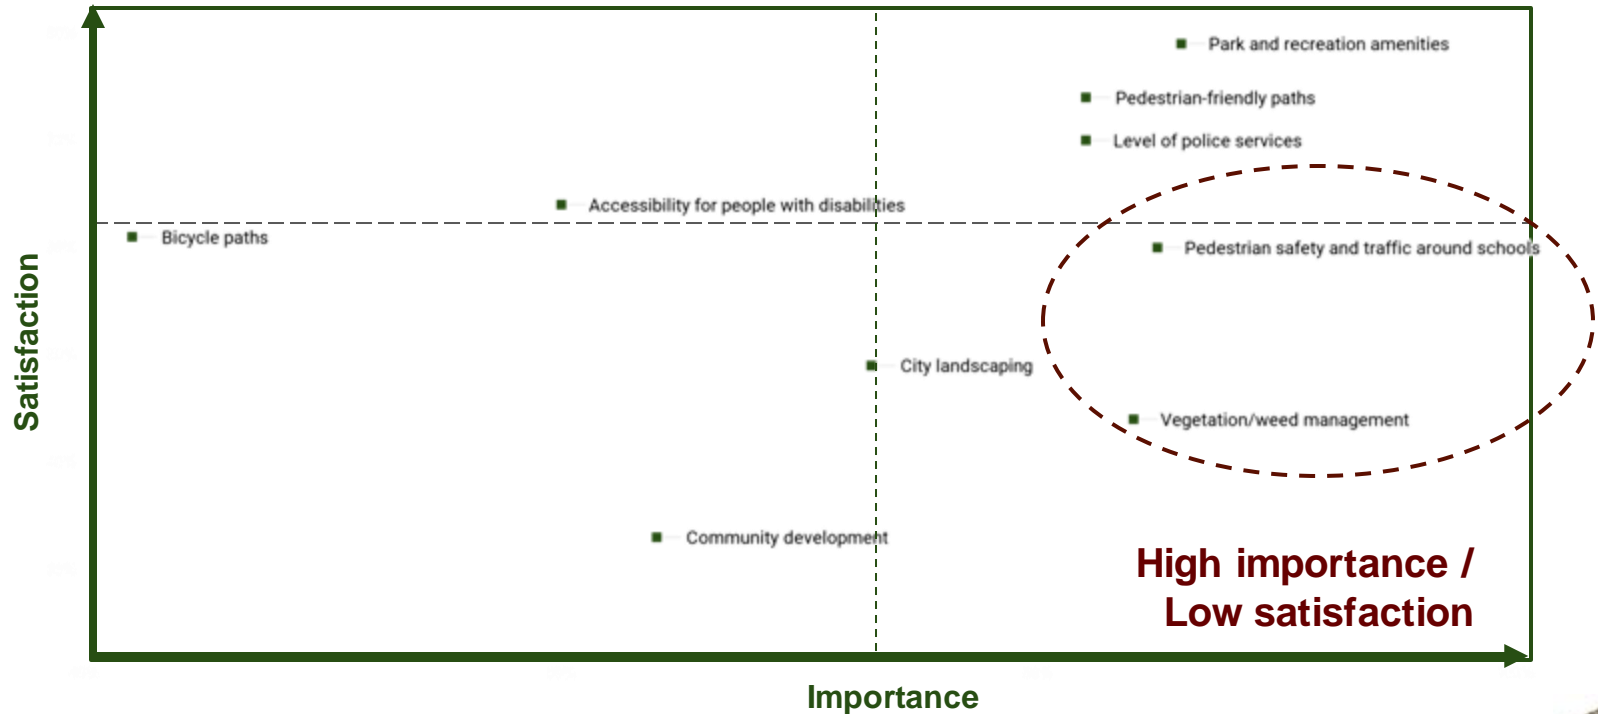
Park and recreation amenities

Pedestrian-friendly paths

Level of police services

Accessibility for people with disabilities

Bicycle paths

Pedestrian safety and traffic around schools

City landscaping

Vegetation/weed management

Community development

High importance / Low satisfaction

Satisfaction

Importance